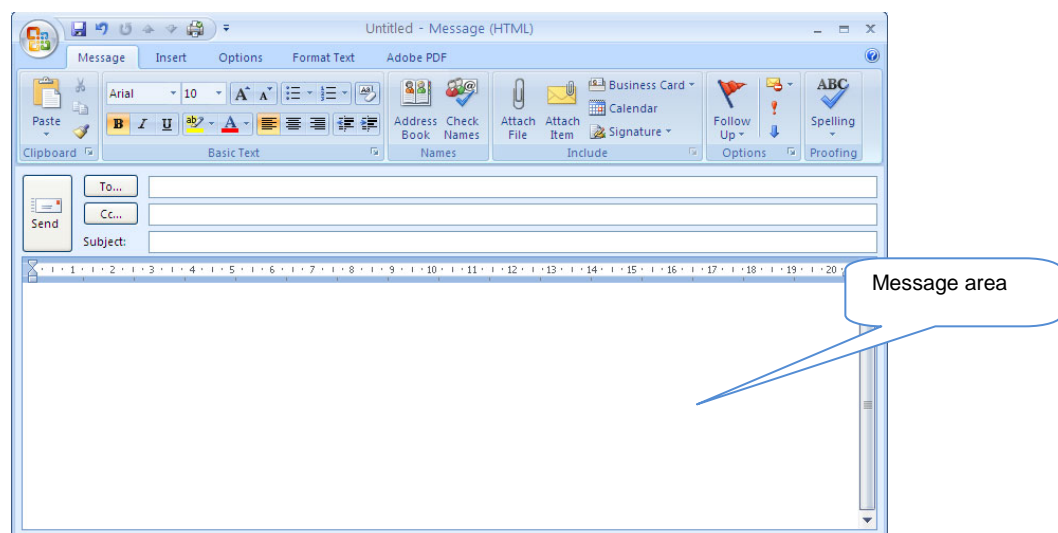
Untitled - Message (HTML)

Message Insert Options Format Text Adobe PDF

Paste
Clipboard

Arial 10
B I U
Basic Text

Address Book
Check Names
Names

Attach File
Attach Item
Business Card
Calendar
Signature
Include

Follow Up
Options

ABC
Spelling
Proofing

Send
To...
Cc...
Subject:

1 2 3 4 5 6 7 8 9 10 11 12 13 14 15 16 17 18 19 20

Message area